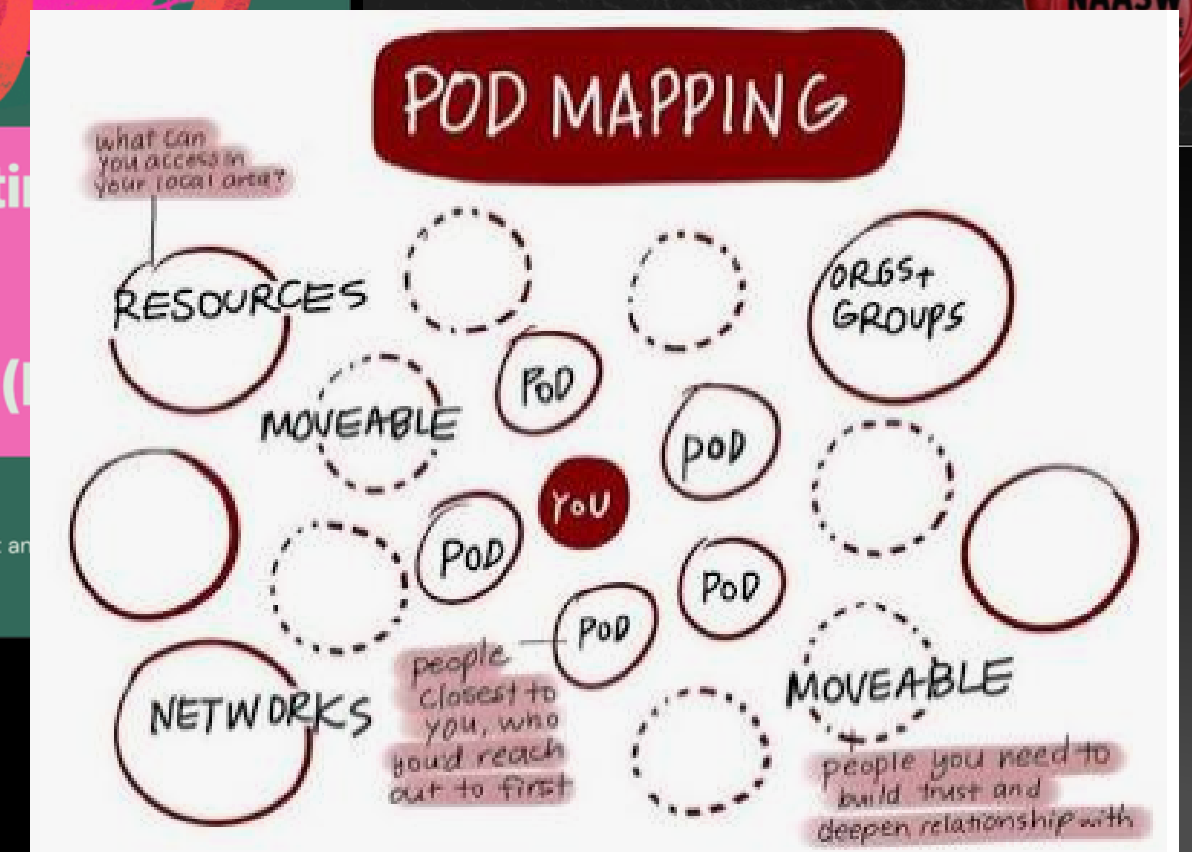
POD MAPPING

what can you access in your local area?

RESOURCES

ORGS + GROUPS

POD

MOVEABLE

POD

YOU

POD

POD

POD

NETWORKS

people closest to you, who you'd reach out to first

MOVEABLE

people you need to build trust and deepen relationship with